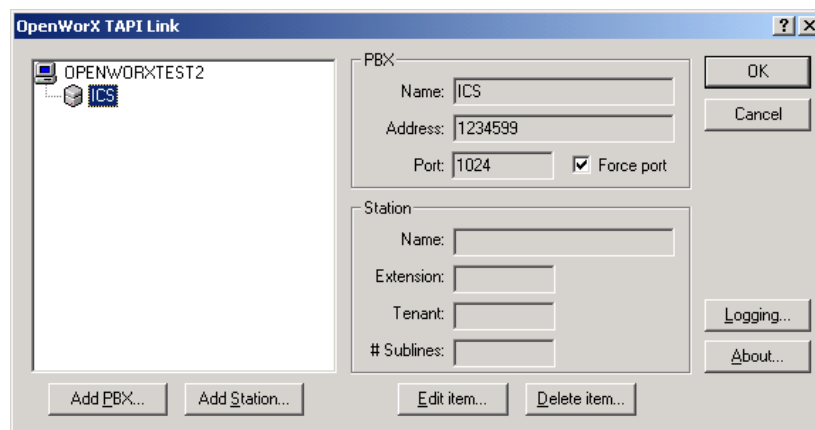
OpenWorX TAPI Link

? X

OPENWORXTEST2
ICS

PBX
Name: ICS
Address: 1234599
Port: 1024
Force port

Station
Name:
Extension:
Tenant:
# Sublines:

OK
Cancel
Logging...
About...

Add PBX...
Add Station...
Edit item...
Delete item...